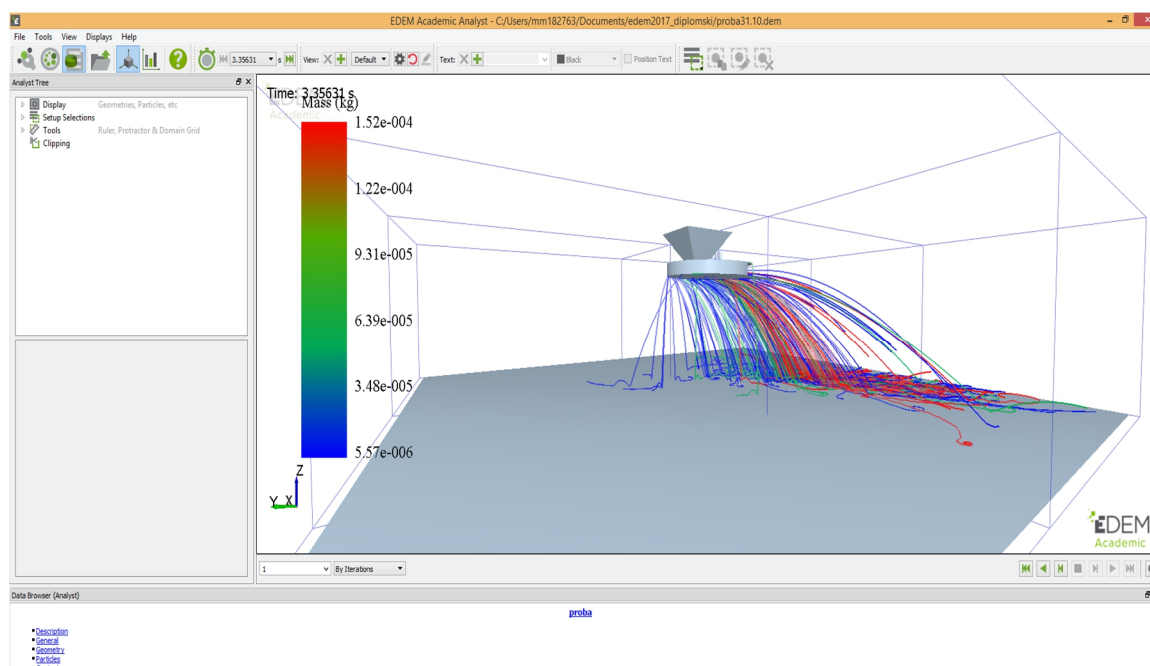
EDEM Academic Analyst - C:/Users/mm182763/Documents/edem2017_diplomski/proba31.10.dem

File Tools View Displays Help

3.35631 s View: Default Text: Black Position Text

Analyst Tree

Display Geometries, Particles, etc
Setup Selections
Tools Ruler, Protractor & Domain Grid
Clipping

Time: 3.35631 s
Mass (kg)
1.52e-004
1.22e-004
9.31e-005
6.39e-005
3.48e-005
5.57e-006

Z
Y X

EDEM
Academic

1 By Iterations

Data Browser (Analyst)

proba

Description
General
Geometry
Particles